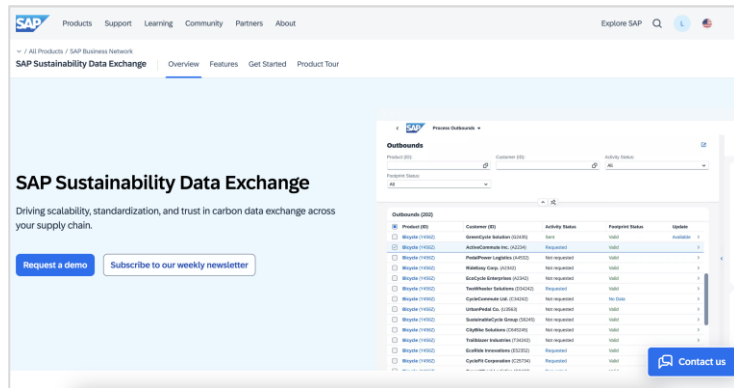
SAP Products Support Learning Community Partners About Explore SAP L

/ All Products / SAP Business Network
SAP Sustainability Data Exchange Overview Features Get Started Product Tour

SAP Sustainability Data Exchange

Driving scalability, standardization, and trust in carbon data exchange across your supply chain.

Request a demo Subscribe to our weekly newsletter

SAP Process Outbounds

Outbounds

Product (ID) Customer (ID) Activity Status
All
Footprint Status
All

Outbounds (202)

| Product (ID) | Customer (ID) | Activity Status | Footprint Status | Update |
|---|---|---|---|---|
| Bicycle (14562) | GreenCycle Solution (S2436) | Sent | Valid | Available |
| Bicycle (14562) | ActiveCommute Inc. (A2234) | Requested | Valid | |
| Bicycle (14562) | PedalPower Logistics (A4552) | Not requested | Valid | |
| Bicycle (14562) | RideEasy Corp. (A2342) | Not requested | Valid | |
| Bicycle (14562) | EcoCycle Enterprises (A2342) | Not requested | Valid | |
| Bicycle (14562) | TwoWheeler Solutions (D34242) | Requested | Valid | |
| Bicycle (14562) | CycleCommute Ltd. (C34242) | Requested | No Data | |
| Bicycle (14562) | UrbanPedal Co. (U3563) | Not requested | Valid | |
| Bicycle (14562) | SustainableCycle Group (S6345) | Not requested | Valid | |
| Bicycle (14562) | CityBike Solutions (C645245) | Not requested | Valid | |
| Bicycle (14562) | Trailblazer Industries (T34242) | Not requested | Valid | |
| Bicycle (14562) | EcoRide Innovations (E52352) | Requested | Valid | |
| Bicycle (14562) | CycleFit Corporation (C25734) | Requested | Valid | |

Contact us